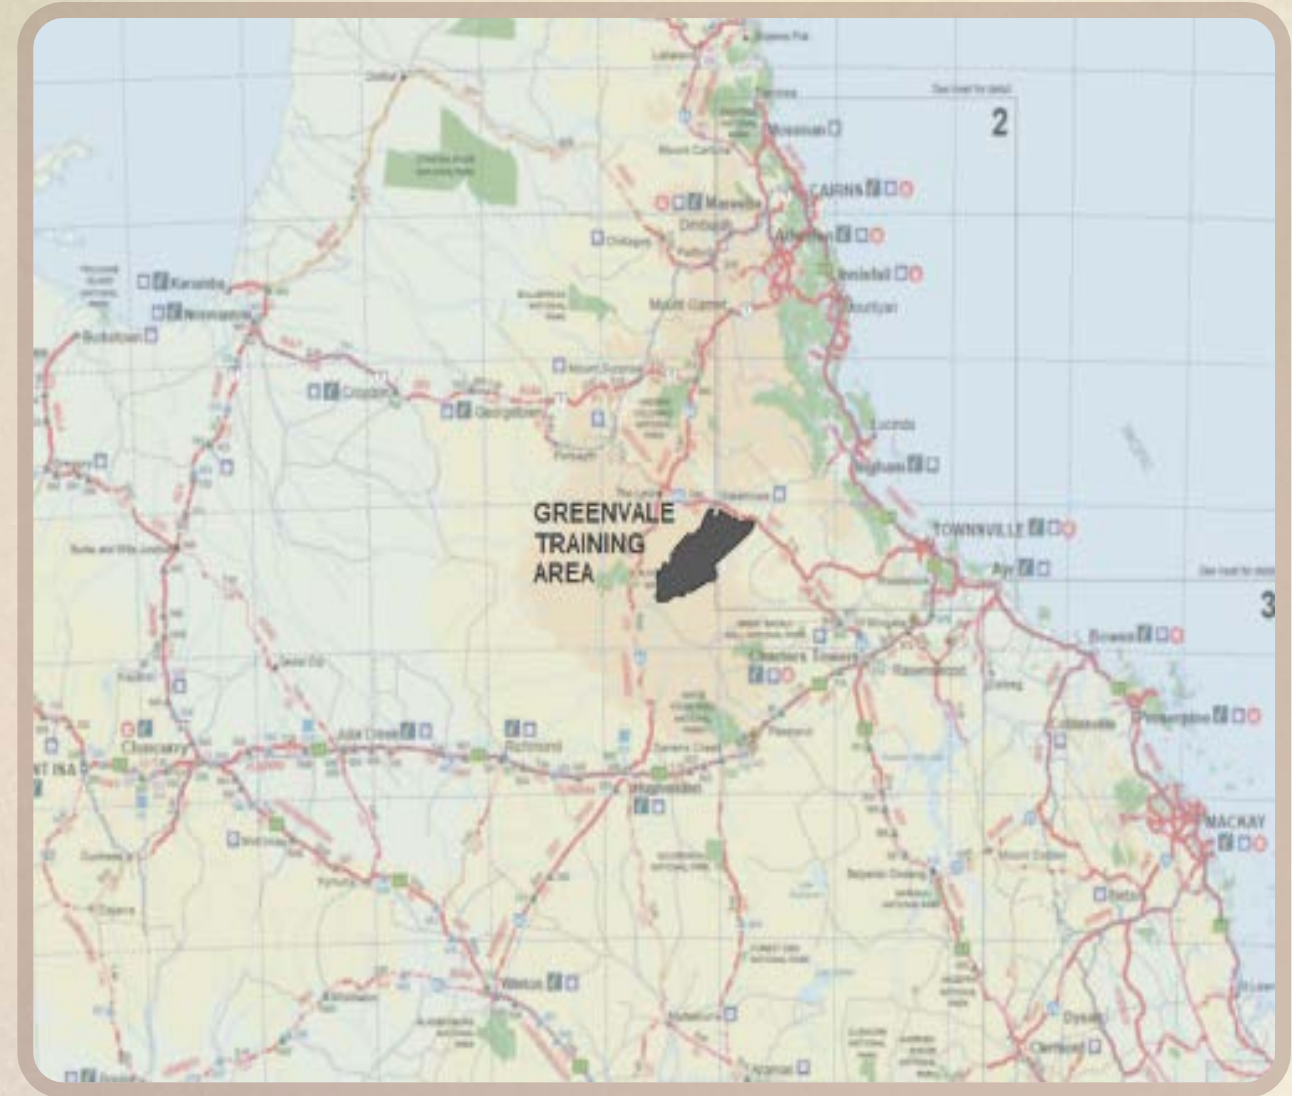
GREENVALE TRAINING AREA

2

3

CAIRNS

Mossman

Mareeba

Dimbulah

Atherton

Innisfail

Mount Garnet

Tully

Chillagoe

Karumba

Normanton

Burketown

Croydon

Georgetown

Mount Surprise

Forsayth

Lucinda

Ingham

Greenvale

TOWNSVILLE

Ayr

Bowen

Charters Towers

Ravenswood

Proserpine

Collinsville

Cloncurry

Julia Creek

Richmond

Hughenden

MACKAY

Winton

Clermont

Dysart

Nebo

Mount Coolon

Pentland

Kynuna

Muttaburra

Aramac